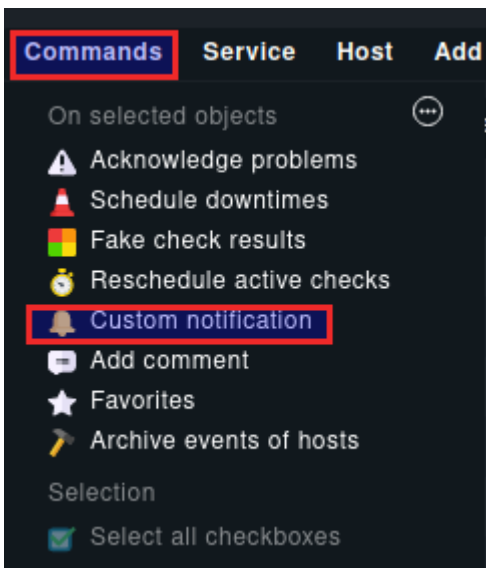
Commands Service Host Add

On selected objects

Acknowledge problems
Schedule downtimes
Fake check results
Reschedule active checks
Custom notification
Add comment
Favorites
Archive events of hosts

Selection

Select all checkboxes